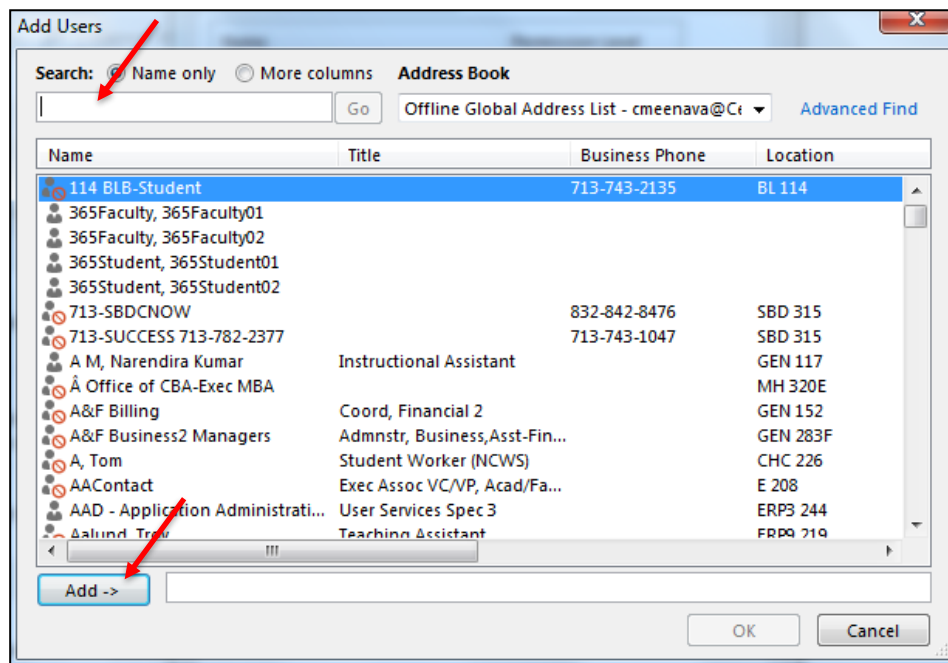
Add Users

Search: Name only More columns Address Book

Go Offline Global Address List - cmeenava@C Advanced Find

| Name | Title | Business Phone | Location |
|---|---|---|---|
| 114 BLB-Student | | 713-743-2135 | BL 114 |
| 365Faculty, 365Faculty01 | | | |
| 365Faculty, 365Faculty02 | | | |
| 365Student, 365Student01 | | | |
| 365Student, 365Student02 | | | |
| 713-SBDCNOW | | 832-842-8476 | SBD 315 |
| 713-SUCCESS 713-782-2377 | | 713-743-1047 | SBD 315 |
| A M, Narendira Kumar | Instructional Assistant | | GEN 117 |
| Â Office of CBA-Exec MBA | | | MH 320E |
| A&F Billing | Coord, Financial 2 | | GEN 152 |
| A&F Business2 Managers | Admnstr, Business,Asst-Fin... | | GEN 283F |
| A, Tom | Student Worker (NCWS) | | CHC 226 |
| AAContact | Exec Assoc VC/VP, Acad/Fa... | | E 208 |
| AAD - Application Administrati... | User Services Spec 3 | | ERP3 244 |
| Aalund, Troy | Teaching Assistant | | ERP9 219 |

Add ->

OK Cancel